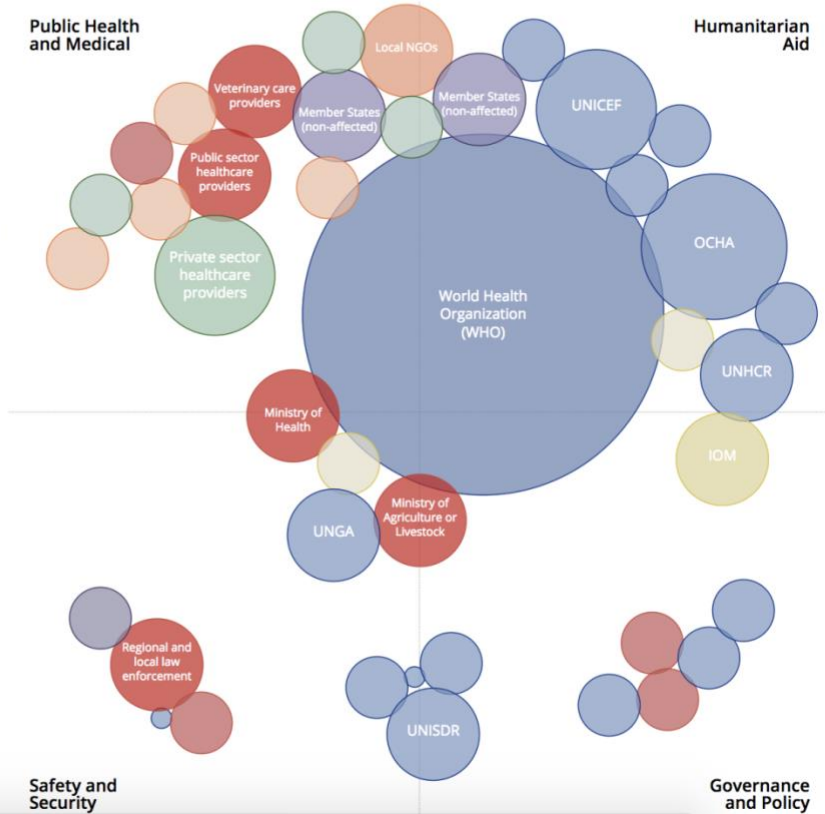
Public Health and Medical

Humanitarian Aid

Local NGOs

Veterinary care providers

Member States (non-affected)

Member States (non-affected)

UNICEF

Public sector healthcare providers

Private sector healthcare providers

World Health Organization (WHO)

OCHA

UNHCR

Ministry of Health

IOM

Ministry of Agriculture or Livestock

UNGA

Regional and local law enforcement

UNISDR

Safety and Security

Governance and Policy